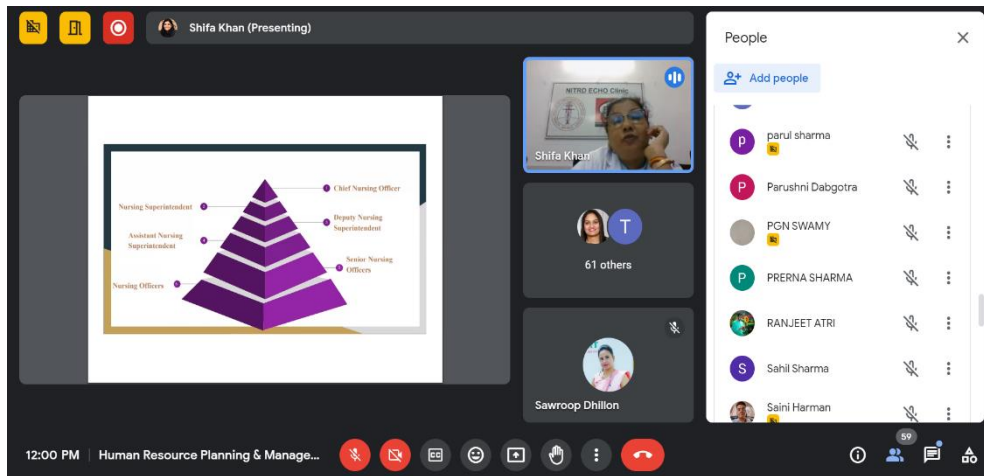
Shifa Khan (Presenting)

Chief Nursing Officer
Nursing Superintendent
Deputy Nursing Superintendent
Assistant Nursing Superintendent
Senior Nursing Officers
Nursing Officers

NITRD ECHO Clinic
Shifa Khan

T
61 others

Sawroop Dhillon

People
Add people
P parul sharma
P Parushni Dabgotra
PGN SWAMY
P PRERNA SHARMA
RANJEET ATRI
S Sahil Sharma
Saini Harman

12:00 PM | Human Resource Planning & Manage...

59